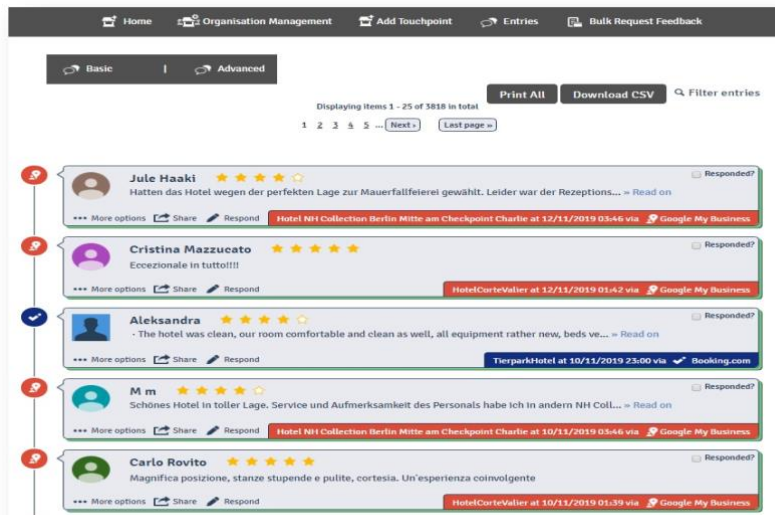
Home | Organisation Management | Add Touchpoint | Entries | Bulk Request Feedback

Basic | Advanced

Print All | Download CSV | Filter entries

Displaying items 1 - 25 of 3818 in total

1 2 3 4 5 ... Next › Last page »

Jule Haaki

Responded?

Hatten das Hotel wegen der perfekten Lage zur Mauerfallfeierei gewählt. Leider war der Rezeptions... » Read on

More options Share Respond Hotel NH Collection Berlin Mitte am Checkpoint Charlie at 12/11/2019 03:46 via Google My Business

Cristina Mazzucato

Responded?

Eccezionale in tutto!!!!

More options Share Respond HotelCorteValier at 12/11/2019 01:42 via Google My Business

Aleksandra

Responded?

- The hotel was clean, our room comfortable and clean as well, all equipment rather new, beds ve... » Read on

More options Share Respond TierparkHotel at 10/11/2019 23:00 via Booking.com

M m

Responded?

Schönes Hotel in toller Lage. Service und Aufmerksamkeit des Personals habe ich in andern NH Coll... » Read on

More options Share Respond Hotel NH Collection Berlin Mitte am Checkpoint Charlie at 10/11/2019 03:46 via Google My Business

Carlo Rovito

Responded?

Magnifica posizione, stanze stupende e pulite, cortesia. Un'esperienza coinvolgente

More options Share Respond HotelCorteValier at 10/11/2019 01:39 via Google My Business